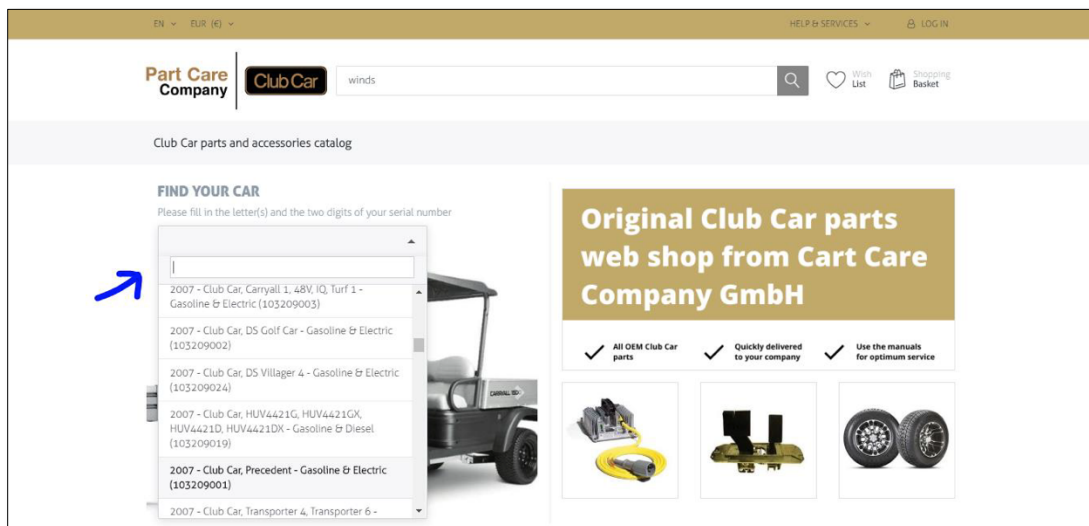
EN ⌄ EUR (€) ⌄

HELP & SERVICES ⌄ LOG IN

Part Care Company

Club Car

winds

Wish List

Shopping Basket

Club Car parts and accessories catalog

FIND YOUR CAR

Please fill in the letter(s) and the two digits of your serial number

2007 - Club Car, Carryall 1, 48V, IQ, Turf 1 - Gasoline & Electric (103209003)

2007 - Club Car, DS Golf Car - Gasoline & Electric (103209002)

2007 - Club Car, DS Villager 4 - Gasoline & Electric (103209024)

2007 - Club Car, HUV4421G, HUV4421GX, HUV4421D, HUV4421DX - Gasoline & Diesel (103209019)

2007 - Club Car, Precedent - Gasoline & Electric (103209001)

2007 - Club Car, Transporter 4, Transporter 6 -

Original Club Car parts web shop from Cart Care Company GmbH

All OEM Club Car parts

Quickly delivered to your company

Use the manuals for optimum service